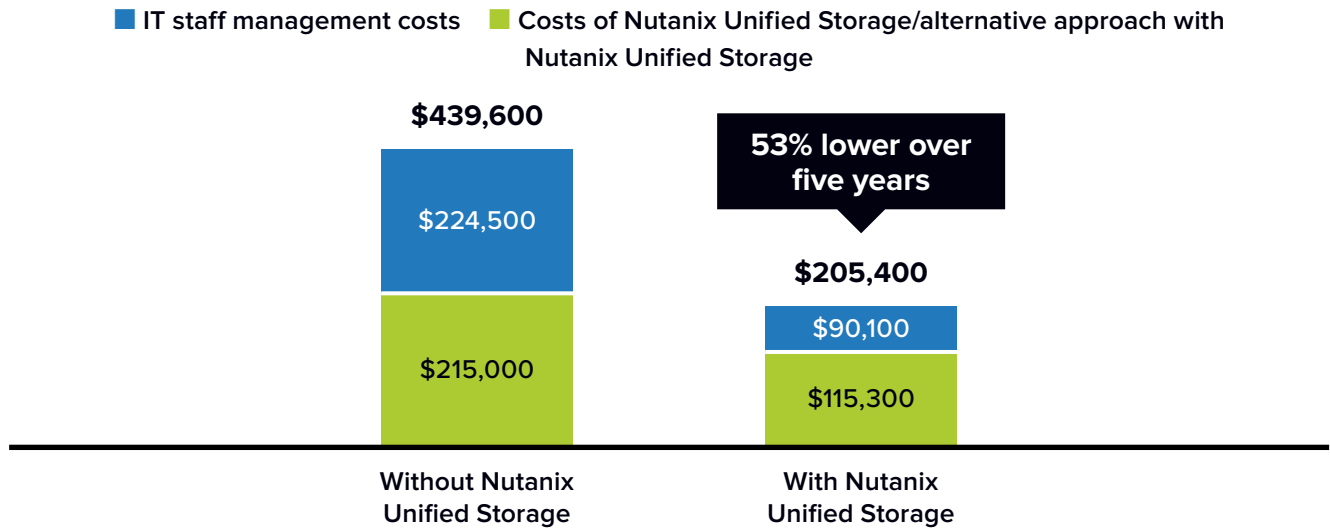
IT staff management costs
Costs of Nutanix Unified Storage/alternative approach with Nutanix Unified Storage

$439,600

$224,500

$215,000

53% lower over five years

$205,400

$90,100

$115,300

Without Nutanix Unified Storage

With Nutanix Unified Storage